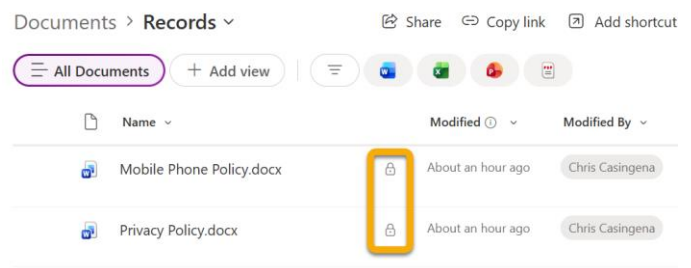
Documents > Records

Share Copy link Add shortcut

All Documents + Add view

| Name | Modified | Modified By |
|---|---|---|
| Mobile Phone Policy.docx | About an hour ago | Chris Casingena |
| Privacy Policy.docx | About an hour ago | Chris Casingena |